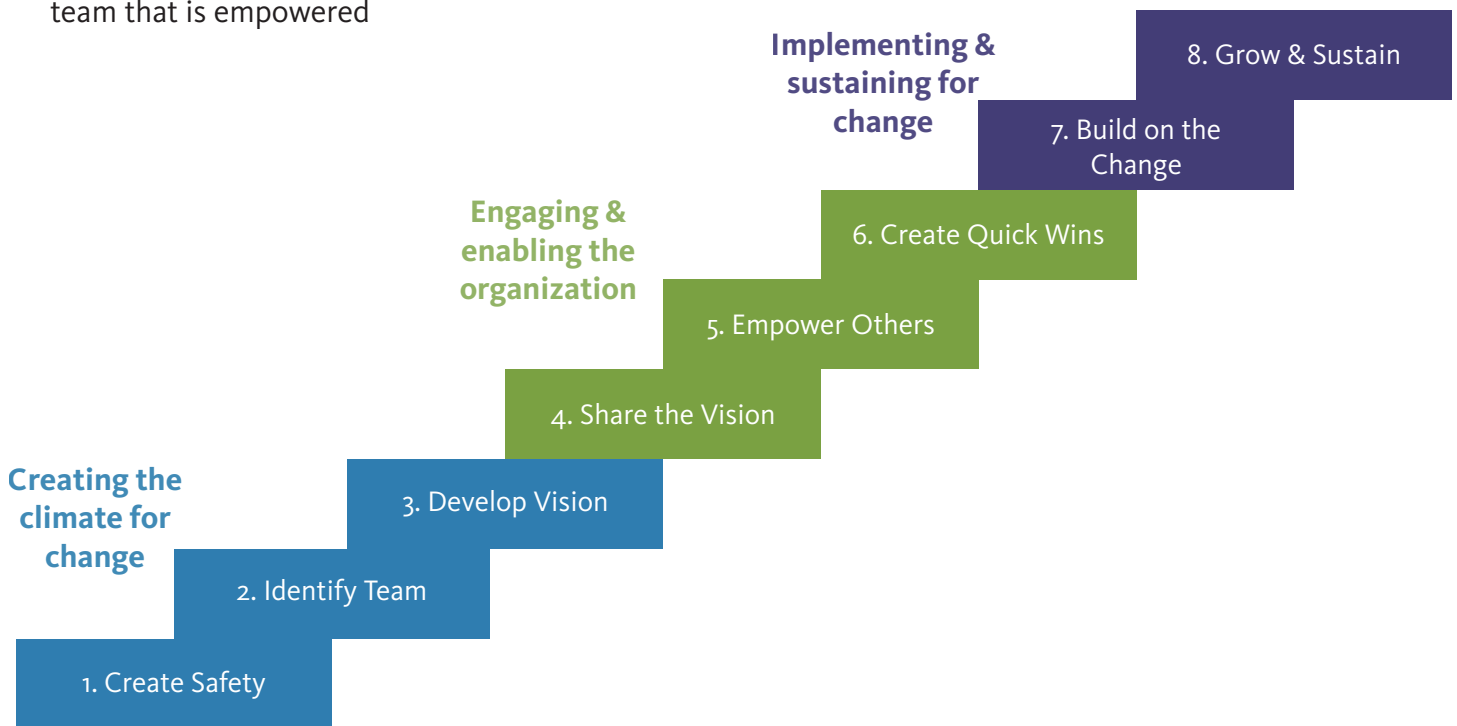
team that is empowered

Implementing & sustaining for change

8. Grow & Sustain

7. Build on the Change

Engaging & enabling the organization

6. Create Quick Wins

5. Empower Others

4. Share the Vision

Creating the climate for change

3. Develop Vision

2. Identify Team

1. Create Safety